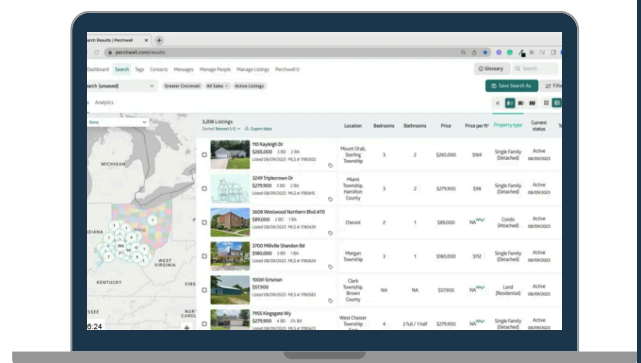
earch Results | Perchwell

perchwell.com/results

Dashboard Search Tags Contacts Messages Manage People Manage Listings Perchwell II

Glossary Search

earch (unsaved) Greater Cincinnati All Sales Active Listings

Save Search As Filt

Analytics

MICHIGAN

DIANA

KENTUCKY

WEST VIRGINIA

VIRGINIA

3,208 Listings
Sorted Newest Export data

| | | Location | Bedrooms | Bathrooms | Price | Price per ft² | Property type | Current status |
|---|---|---|---|---|---|---|---|---|
| | 110 Kayleigh Dr $265,000 3 BD 2 BA Listed 08/09/2023 MLS # 1786160 | Mount Orab, Sterling Township | 3 | 2 | $265,000 | $149 | Single Family (Detached) | Active 08/09/2023 |
| | 3249 Triplecrown Dr $279,900 3 BD 2 BA Listed 08/09/2023 MLS # 1786165 | Miami Township, Hamilton County | 3 | 2 | $279,900 | $98 | Single Family (Detached) | Active 08/09/2023 |
| | 3608 Westwood Northern Blvd #70 $89,000 2 BD 1 BA Listed 08/09/2023 MLS # 1786109 | Cheviot | 2 | 1 | $89,000 | NA | Condo (Detached) | Active 08/09/2023 |
| | 3700 Millville Shandon Rd $180,000 3 BD 1 BA Listed 08/09/2023 MLS # 1786124 | Morgan Township | 3 | 1 | $180,000 | $112 | Single Family (Detached) | Active 08/09/2023 |
| | 10061 Grisman $57,900 Listed 08/09/2023 MLS # 1786150 | Clark Township, Brown County | NA | NA | $57,900 | NA | Land (Residential) | Active 08/09/2023 |
| | 7955 Kingsgate Wy $279,900 4 BD 2 BA Listed 08/09/2023 MLS # | West Chester Township | 4 | 2 full / 1 half | $279,900 | NA | Single Family | Active 08/09/2023 |

6:24